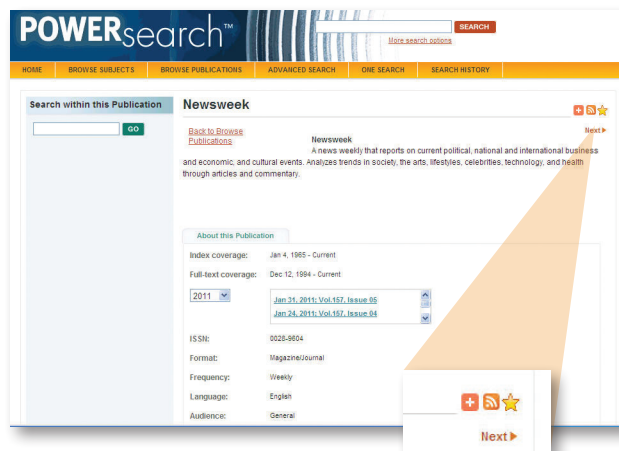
POWERsearch™

SEARCH

More search options

HOME BROWSE SUBJECTS BROWSE PUBLICATIONS ADVANCED SEARCH ONE SEARCH SEARCH HISTORY

Search within this Publication

GO

Newsweek

Back to Browse Publications

Next

Newsweek

A news weekly that reports on current political, national and international business and economic, and cultural events. Analyzes trends in society, the arts, lifestyles, celebrities, technology, and health through articles and commentary.

About this Publication

| | |
|---|---|
| Index coverage: | Jan 4, 1965 - Current |
| Full-text coverage: | Dec 12, 1994 - Current |

2011

Jan 31, 2011; Vol.157, Issue 05
Jan 24, 2011; Vol.157, Issue 04

| | |
|---|---|
| ISSN: | 0028-9604 |
| Format: | Magazine/Journal |
| Frequency: | Weekly |
| Language: | English |
| Audience: | General |

Next